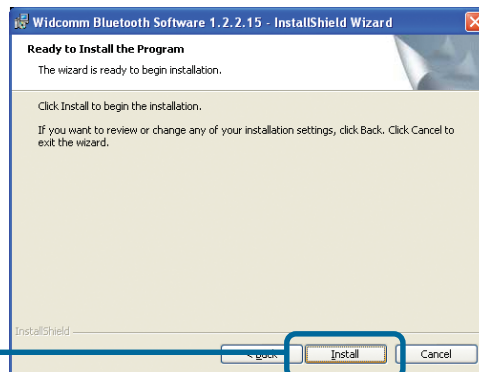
Widcomm Bluetooth Software 1.2.2.15 - InstallShield Wizard

Ready to Install the Program

The wizard is ready to begin installation.

Click Install to begin the installation.

If you want to review or change any of your installation settings, click Back. Click Cancel to exit the wizard.

InstallShield

< Back

Install

Cancel